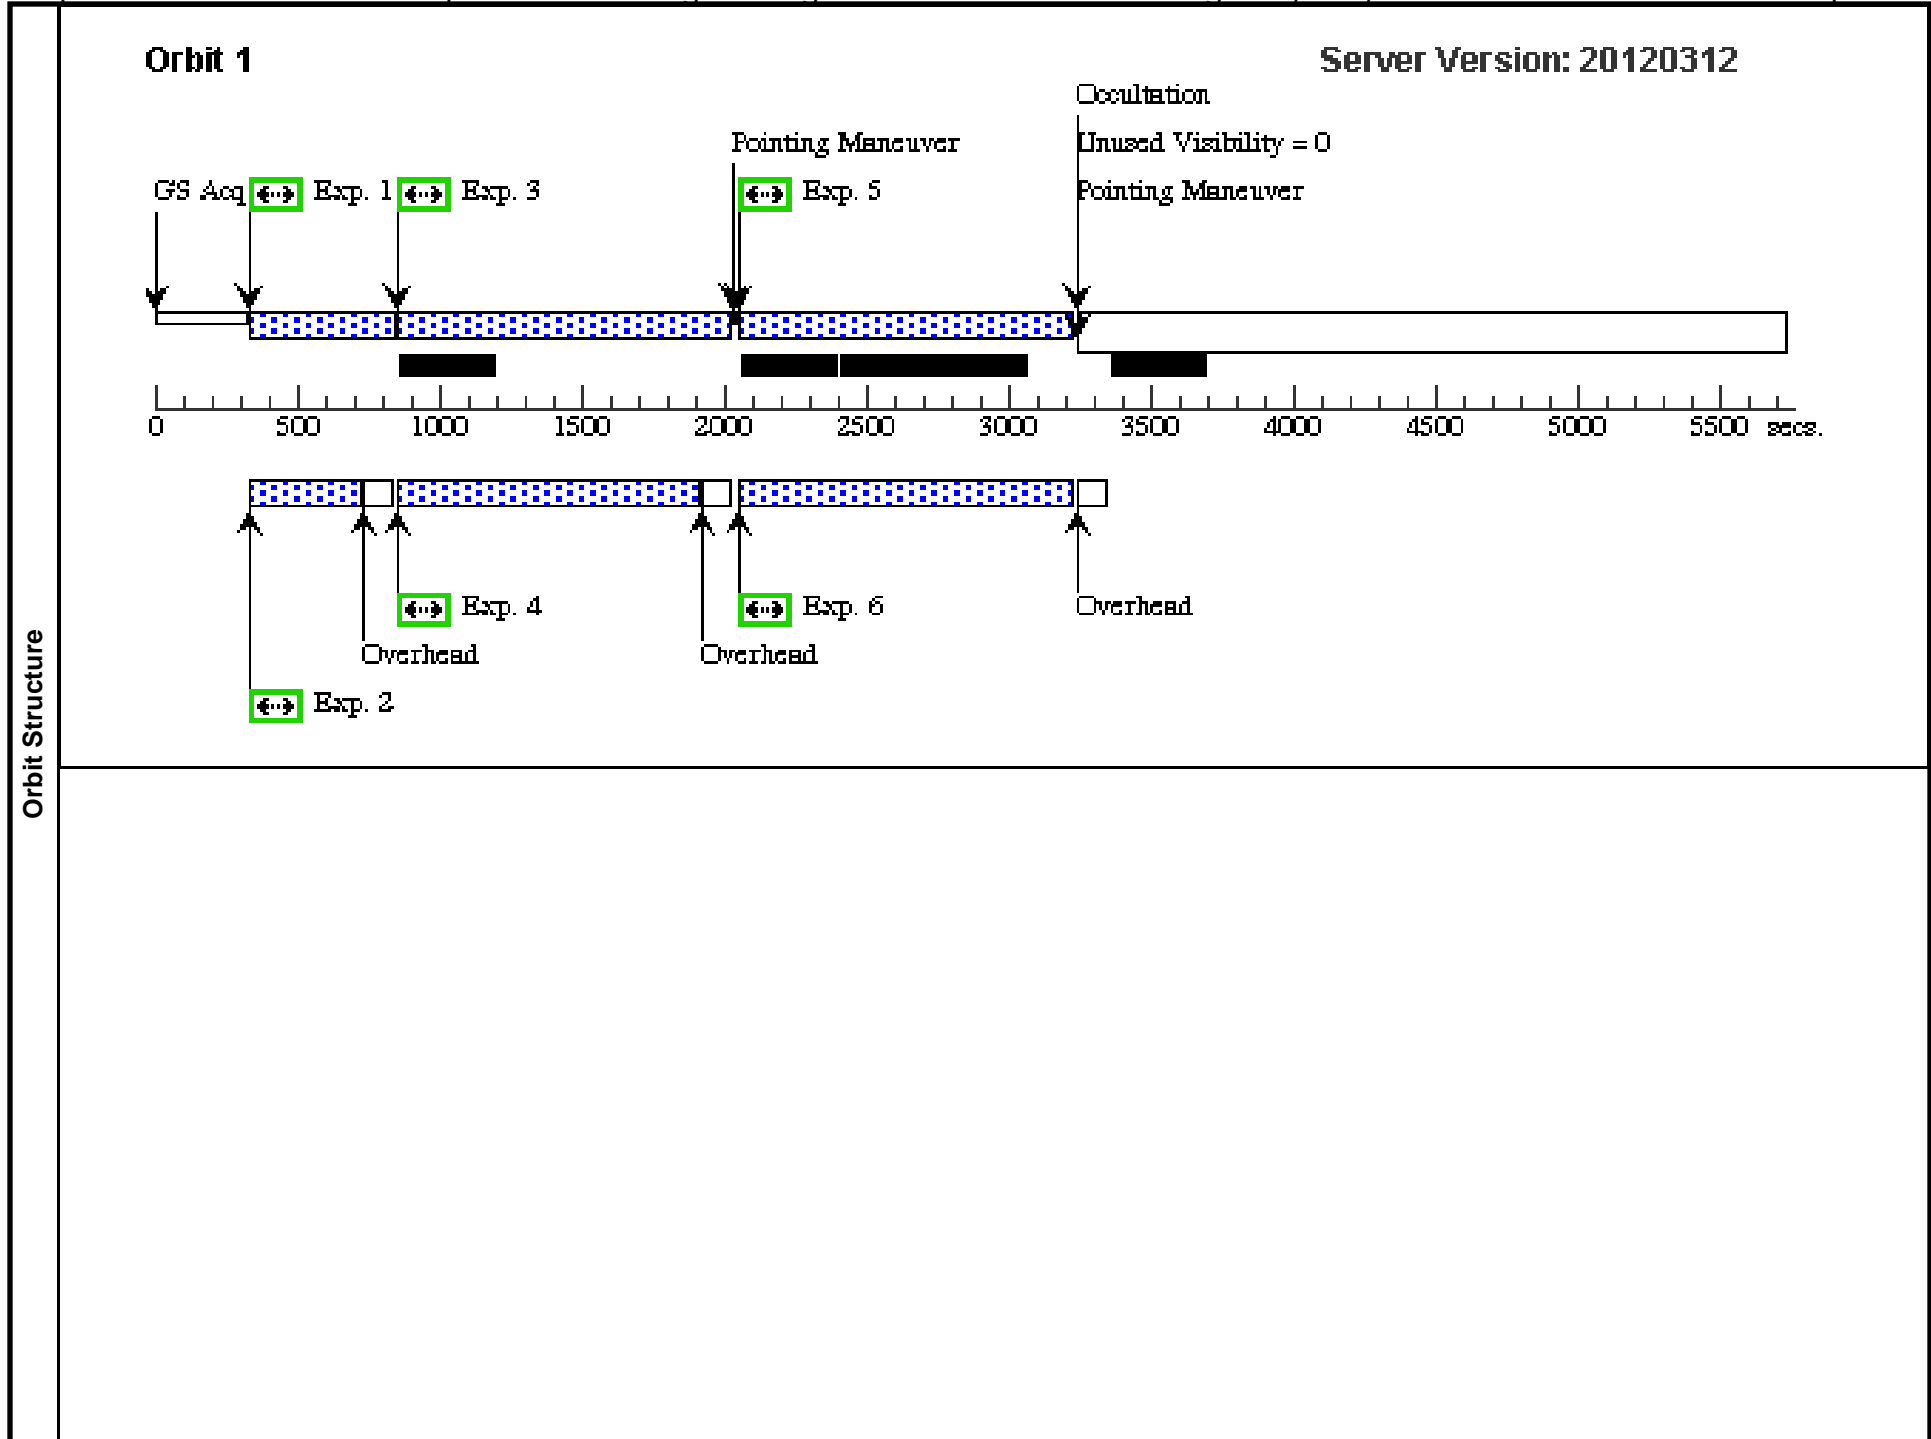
Orbit Structure

Orbit 1

Server Version: 20120312

Occultation

Unused Visibility = 0

Pointing Maneuver

Pointing Maneuver

GS Acq Exp. 1 Exp. 3 Exp. 5

0 500 1000 1500 2000 2500 3000 3500 4000 4500 5000 5500 secs.

Exp. 4 Exp. 6

Overhead Overhead Overhead

Exp. 2